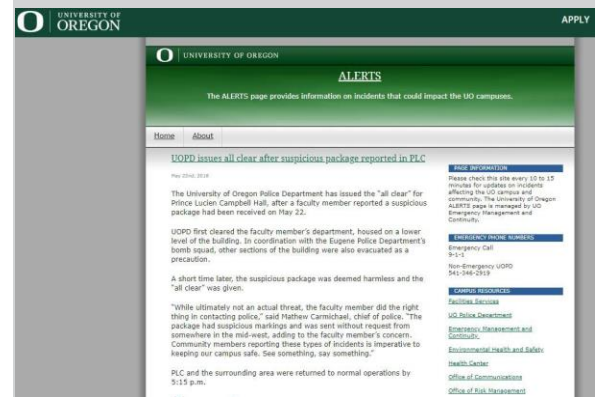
UNIVERSITY OF OREGON

APPLY

UNIVERSITY OF OREGON

ALERTS

The ALERTS page provides information on incidents that could impact the UO campuses.

Home About

UOPD issues all clear after suspicious package reported in PLC

May 22nd, 2018

The University of Oregon Police Department has issued the "all clear" for Prince Lucien Campbell Hall, after a faculty member reported a suspicious package had been received on May 22.

UOPD first cleared the faculty member's department, housed on a lower level of the building. In coordination with the Eugene Police Department's bomb squad, other sections of the building were also evacuated as a precaution.

A short time later, the suspicious package was deemed harmless and the "all clear" was given.

"While ultimately not an actual threat, the faculty member did the right thing in contacting police," said Mathew Carmichael, chief of police. "The package had suspicious markings and was sent without request from somewhere in the mid-west, adding to the faculty member's concern. Community members reporting these types of incidents is imperative to keeping our campus safe. See something, say something."

PLC and the surrounding area were returned to normal operations by 5:15 p.m.

PAGE INFORMATION

Please check this site every 10 to 15 minutes for updates on incidents affecting the UO campus and community. The University of Oregon ALERTS page is managed by UO Emergency Management and Continuity.

EMERGENCY PHONE NUMBERS

Emergency Call
9-1-1

Non-Emergency UOPD
541-346-2919

CAMPUS RESOURCES

Facilities Services

UO Police Department

Emergency Management and Continuity

Environmental Health and Safety

Health Center

Office of Communications

Office of Risk Management